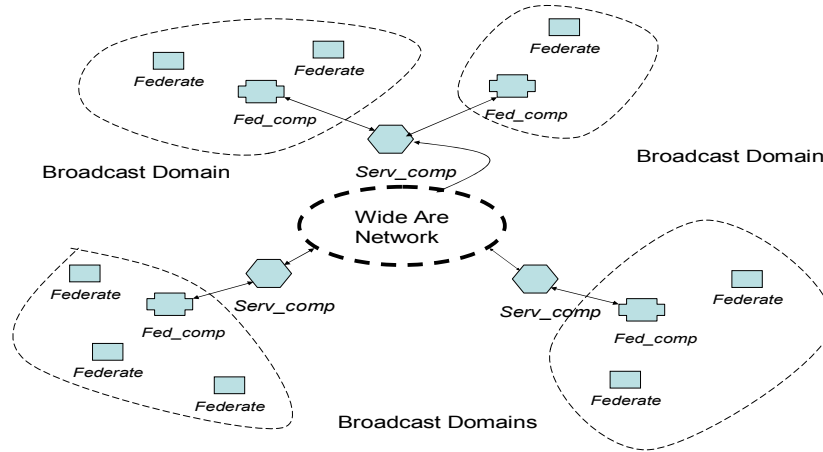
Federate

Federate

Fed_comp

Federate

Fed_comp

Broadcast Domain

Serv_comp

Broadcast Domain

Wide Are Network

Federate

Fed_comp

Serv_comp

Serv_comp

Federate

Fed_comp

Federate

Federate

Federate

Broadcast Domains